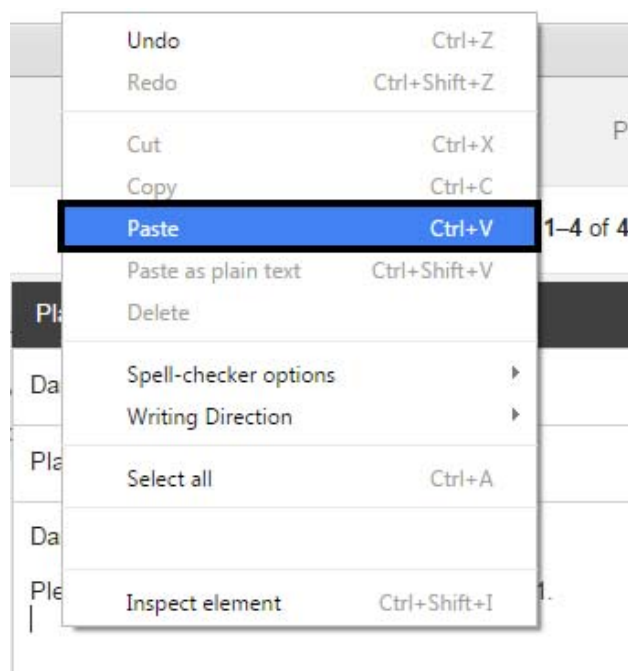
Undo Ctrl+Z
Redo Ctrl+Shift+Z
Cut Ctrl+X
Copy Ctrl+C
Paste Ctrl+V
Paste as plain text Ctrl+Shift+V
Delete
Spell-checker options
Writing Direction
Select all Ctrl+A
Inspect element Ctrl+Shift+I

P
1–4 of 4
Pl
Da
Pla
Da
Ple
1.